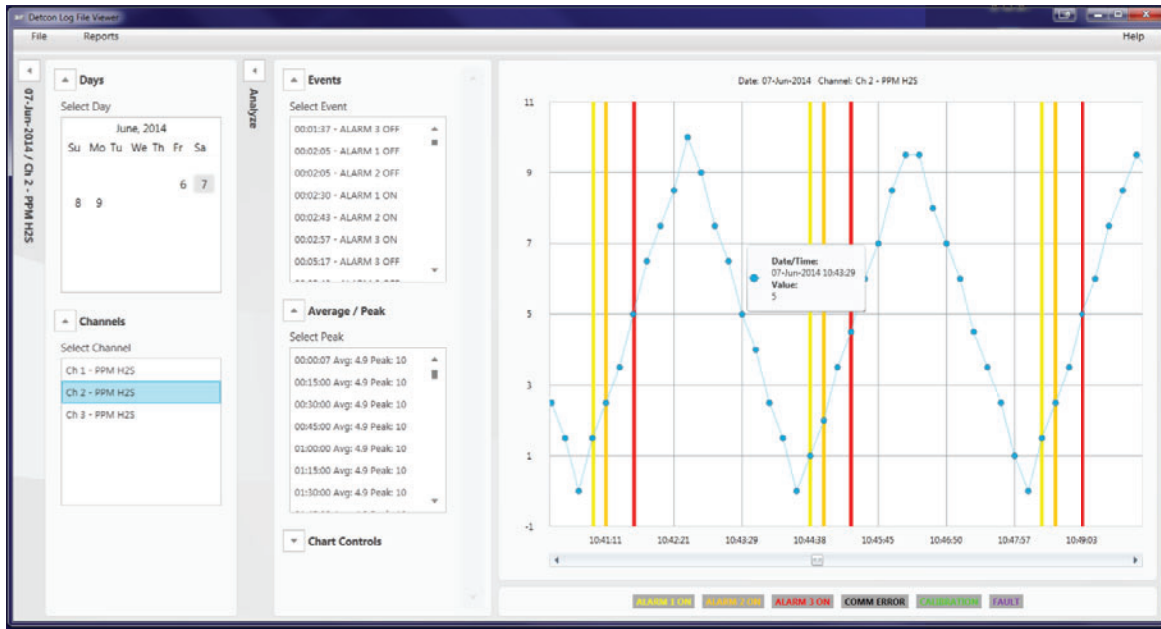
Detcon Log File Viewer

File Reports Help

07-Jun-2014 / Ch 2 - PPM H2S

Days

Select Day

June, 2014

| Su | Mo | Tu | We | Th | Fr | Sa |
|---|---|---|---|---|---|---|
| | | | | | 6 | 7 |
| 8 | 9 | | | | | |

Channels

Select Channel

Ch 1 - PPM H2S
Ch 2 - PPM H2S
Ch 3 - PPM H2S

Analyze

Events

Select Event

00:01:37 - ALARM 3 OFF
00:02:05 - ALARM 1 OFF
00:02:05 - ALARM 2 OFF
00:02:30 - ALARM 1 ON
00:02:43 - ALARM 2 ON
00:02:57 - ALARM 3 ON
00:05:17 - ALARM 3 OFF
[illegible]

Average / Peak

Select Peak

00:00:07 Avg: 4.9 Peak: 10
00:15:00 Avg: 4.9 Peak: 10
00:30:00 Avg: 4.9 Peak: 10
00:45:00 Avg: 4.9 Peak: 10
01:00:00 Avg: 4.9 Peak: 10
01:15:00 Avg: 4.9 Peak: 10
01:30:00 Avg: 4.9 Peak: 10
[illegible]

Chart Controls

Date: 07-Jun-2014 Channel: Ch 2 - PPM H2S

11
9
7
5
3
1
-1

Date/Time:
07-Jun-2014 10:43:29
Value:
5

10:41:11 10:42:21 10:43:29 10:44:38 10:45:45 10:46:50 10:47:57 10:49:03

ALARM 1 ON ALARM 2 ON ALARM 3 ON COMM ERROR CALIBRATION FAULT